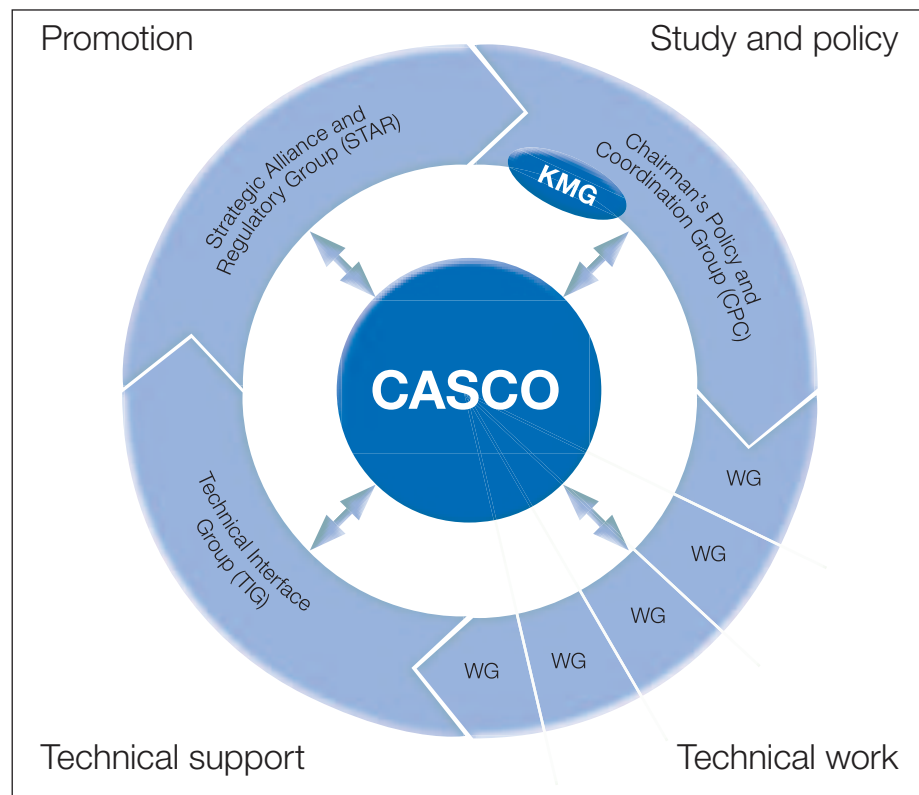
Promotion

Study and policy

Strategic Alliance and Regulatory Group (STAR)

KMG

Chairman's Policy and Coordination Group (CPC)

CASCO

Technical Interface Group (TIG)

WG

WG

WG

WG

WG

Technical support

Technical work